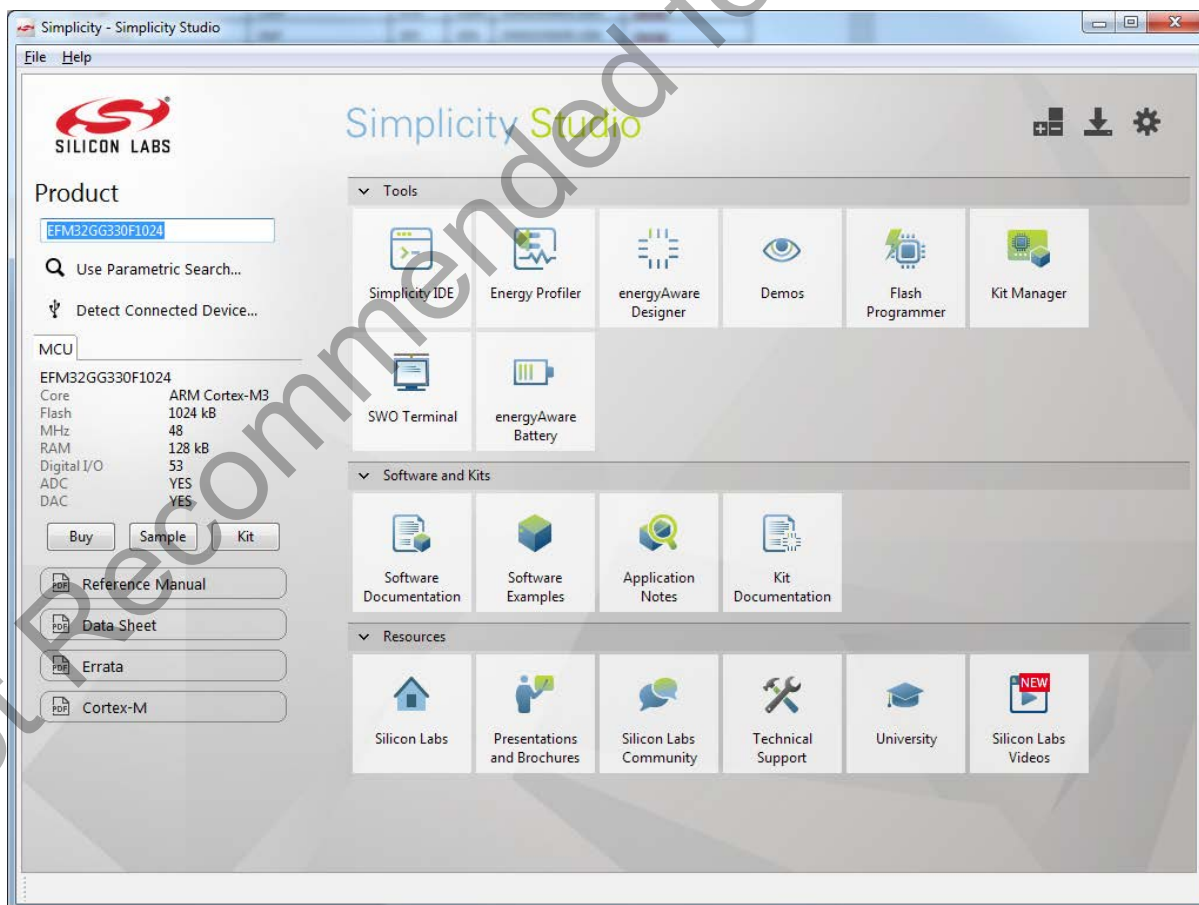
Simplicity - Simplicity Studio

File Help

SILICON LABS

Simplicity Studio

Product

EFM32GG330F1024

Use Parametric Search...

Detect Connected Device...

MCU

EFM32GG330F1024

| Core | ARM Cortex-M3 |
|---|---|
| Flash | 1024 kB |
| MHz | 48 |
| RAM | 128 kB |
| Digital I/O | 53 |
| ADC | YES |
| DAC | YES |

Buy Sample Kit

PDF Reference Manual

PDF Data Sheet

PDF Errata

PDF Cortex-M

Tools

Simplicity IDE
Energy Profiler
energyAware Designer
Demos
Flash Programmer
Kit Manager
SWO Terminal
energyAware Battery

Software and Kits

Software Documentation
Software Examples
Application Notes
Kit Documentation

Resources

Silicon Labs
Presentations and Brochures
Silicon Labs Community
Technical Support
University
NEW
Silicon Labs Videos

Not Recommended for